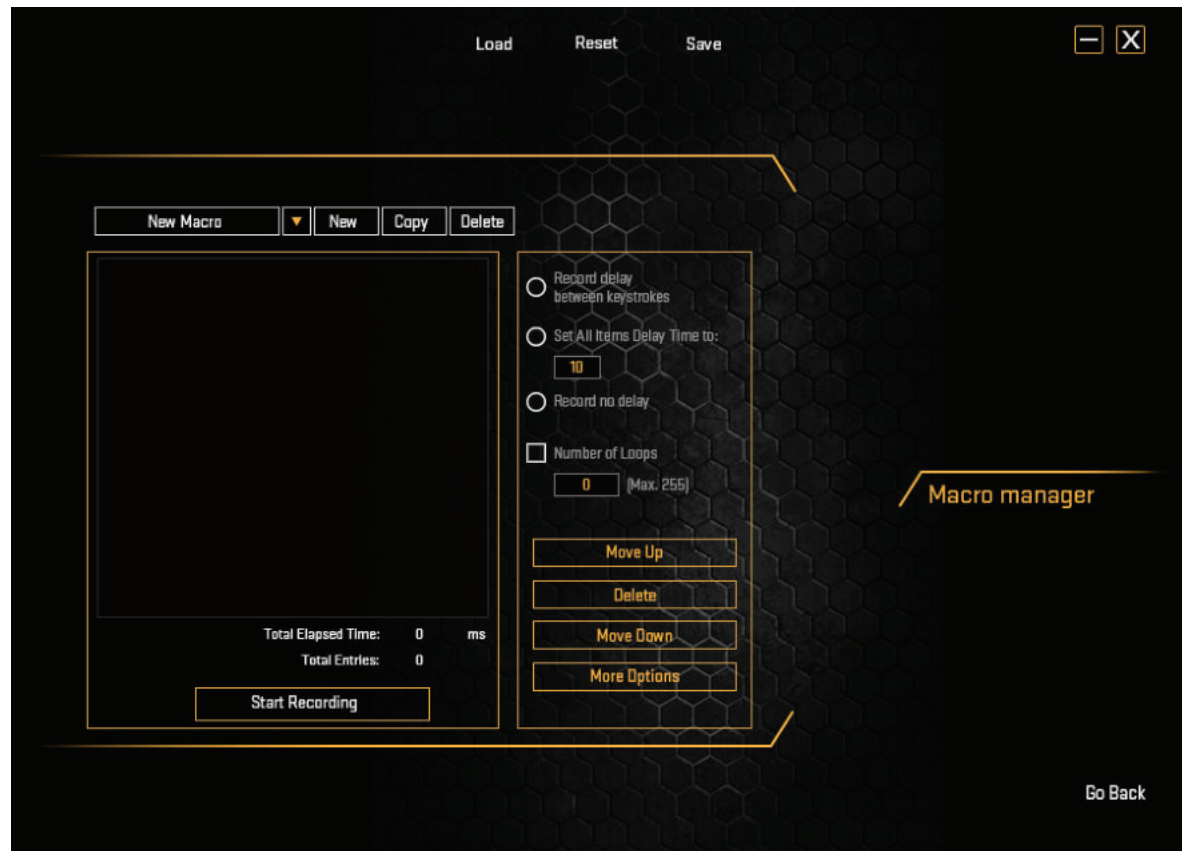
Load Reset Save

New Macro ▼ New Copy Delete

Record delay between keystrokes

Set All Items Delay Time to:

10

Record no delay

Number of Loops

0 (Max. 255)

Move Up

Delete

Move Down

More Options

Total Elapsed Time: 0 ms

Total Entries: 0

Start Recording

Macro manager

Go Back